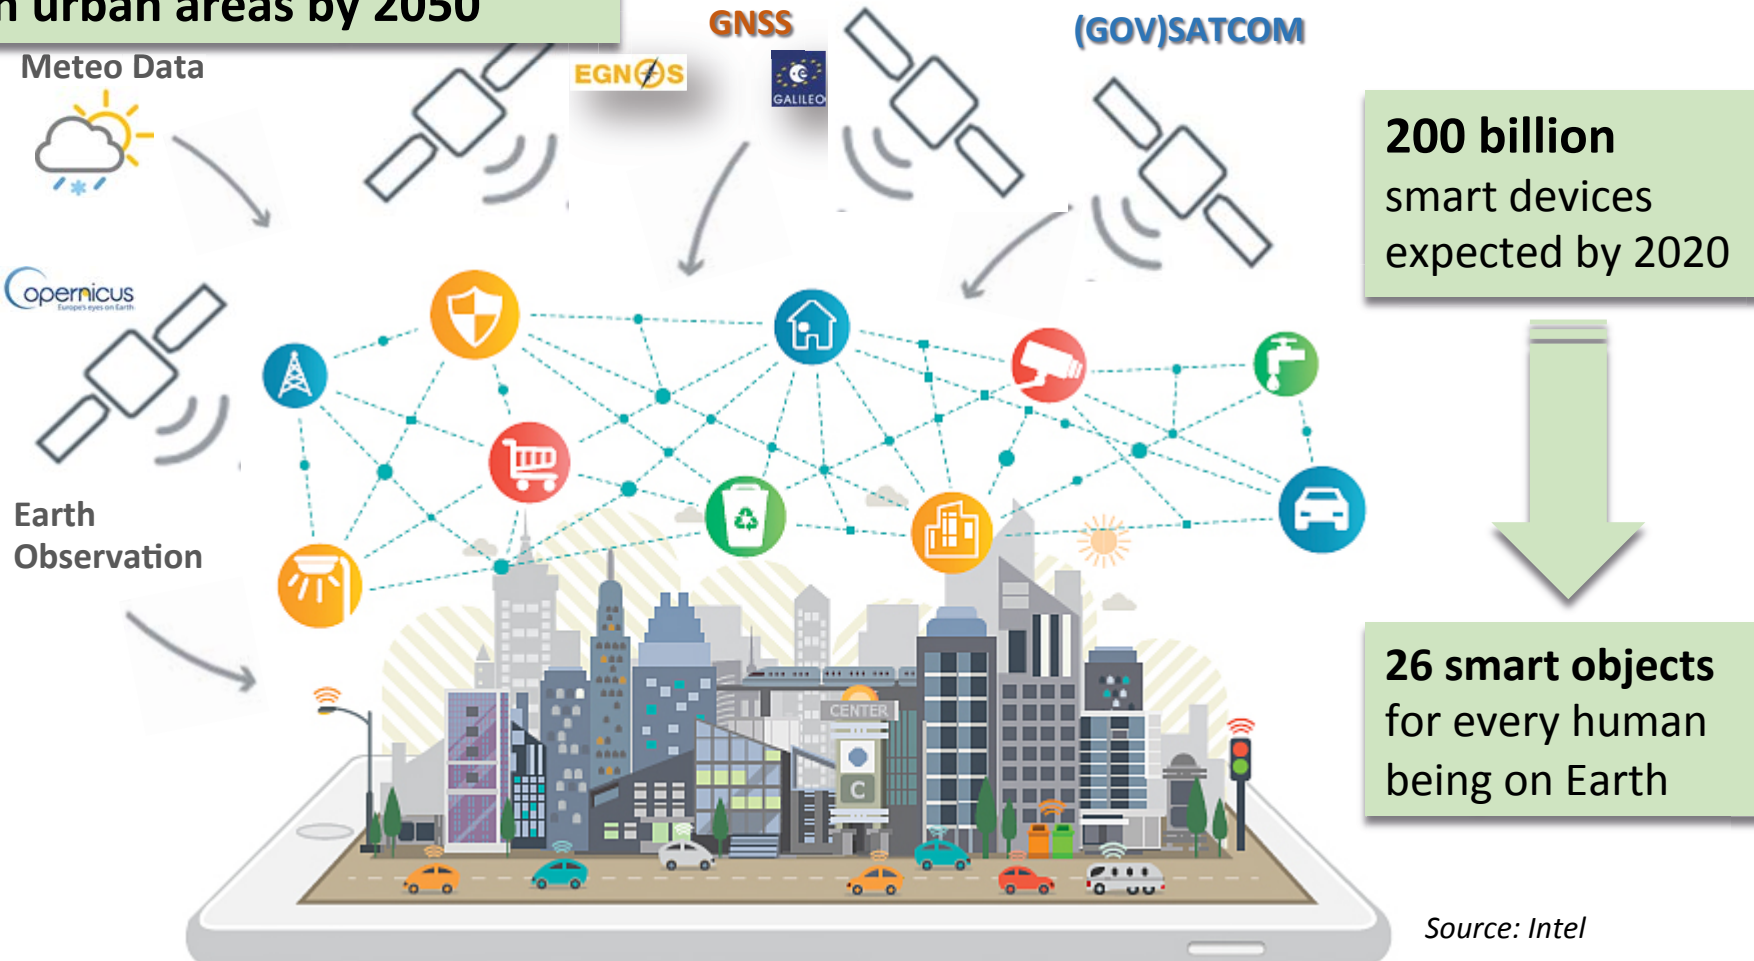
n urban areas by 2050

Meteo Data

GNSS

EGNOS

GALILEO

(GOV)SATCOM

Copernicus
Europe's eyes on Earth

200 billion smart devices expected by 2020

Earth Observation

CENTER

C

26 smart objects for every human being on Earth

Source: Intel